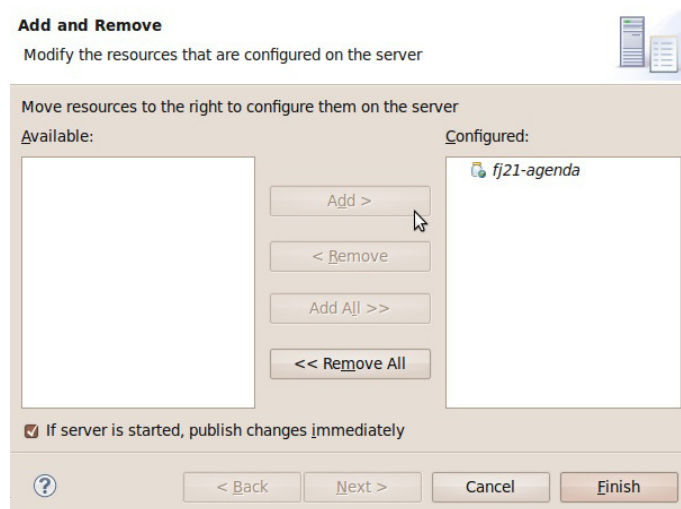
Add and Remove
Modify the resources that are configured on the server

Move resources to the right to configure them on the server
Available:
Configured:
fj21-agenda
Add >
< Remove
Add All >>
<< Remove All
If server is started, publish changes immediately
?
< Back
Next >
Cancel
Finish